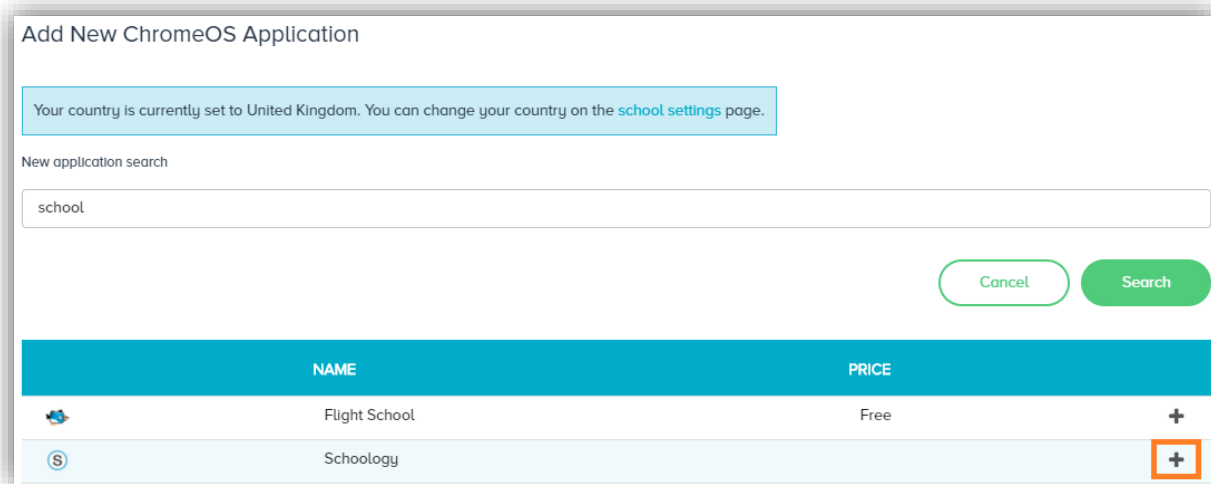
Add New ChromeOS Application

Your country is currently set to United Kingdom. You can change your country on the school settings page.

New application search

school

Cancel Search

| | NAME | PRICE | |
|---|---|---|---|
| | Flight School | Free | + |
| S | Schoology | | + |